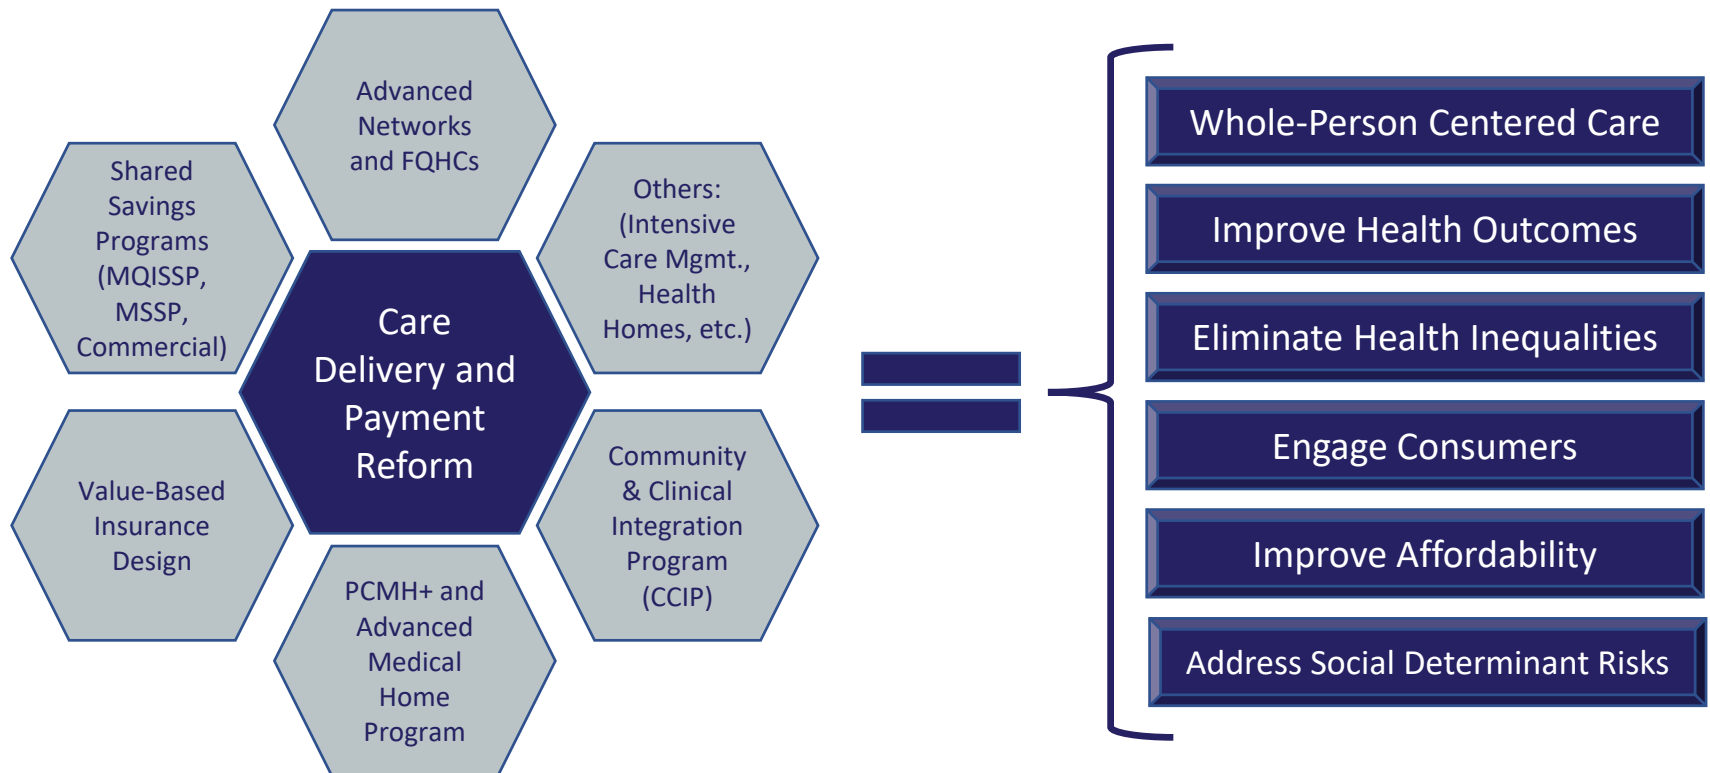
Advanced Networks and FQHCs

Shared Savings Programs (MQISSP, MSSP, Commercial)

Others: (Intensive Care Mgmt., Health Homes, etc.)

Care Delivery and Payment Reform

Value-Based Insurance Design

Community & Clinical Integration Program (CCIP)

PCMH+ and Advanced Medical Home Program

Whole-Person Centered Care

Improve Health Outcomes

Eliminate Health Inequalities

Engage Consumers

Improve Affordability

Address Social Determinant Risks